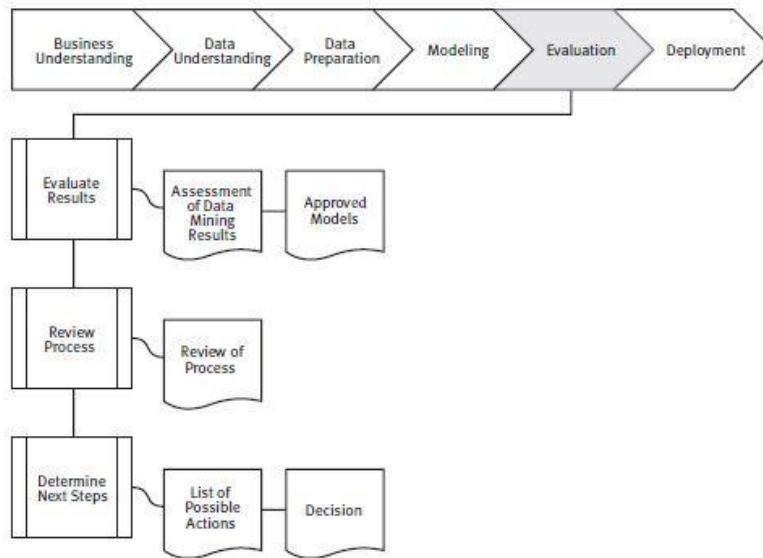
Business Understanding

Data Understanding

Data Preparation

Modeling

Evaluation

Deployment

Evaluate Results

Assessment of Data Mining Results

Approved Models

Review Process

Review of Process

Determine Next Steps

List of Possible Actions

Decision